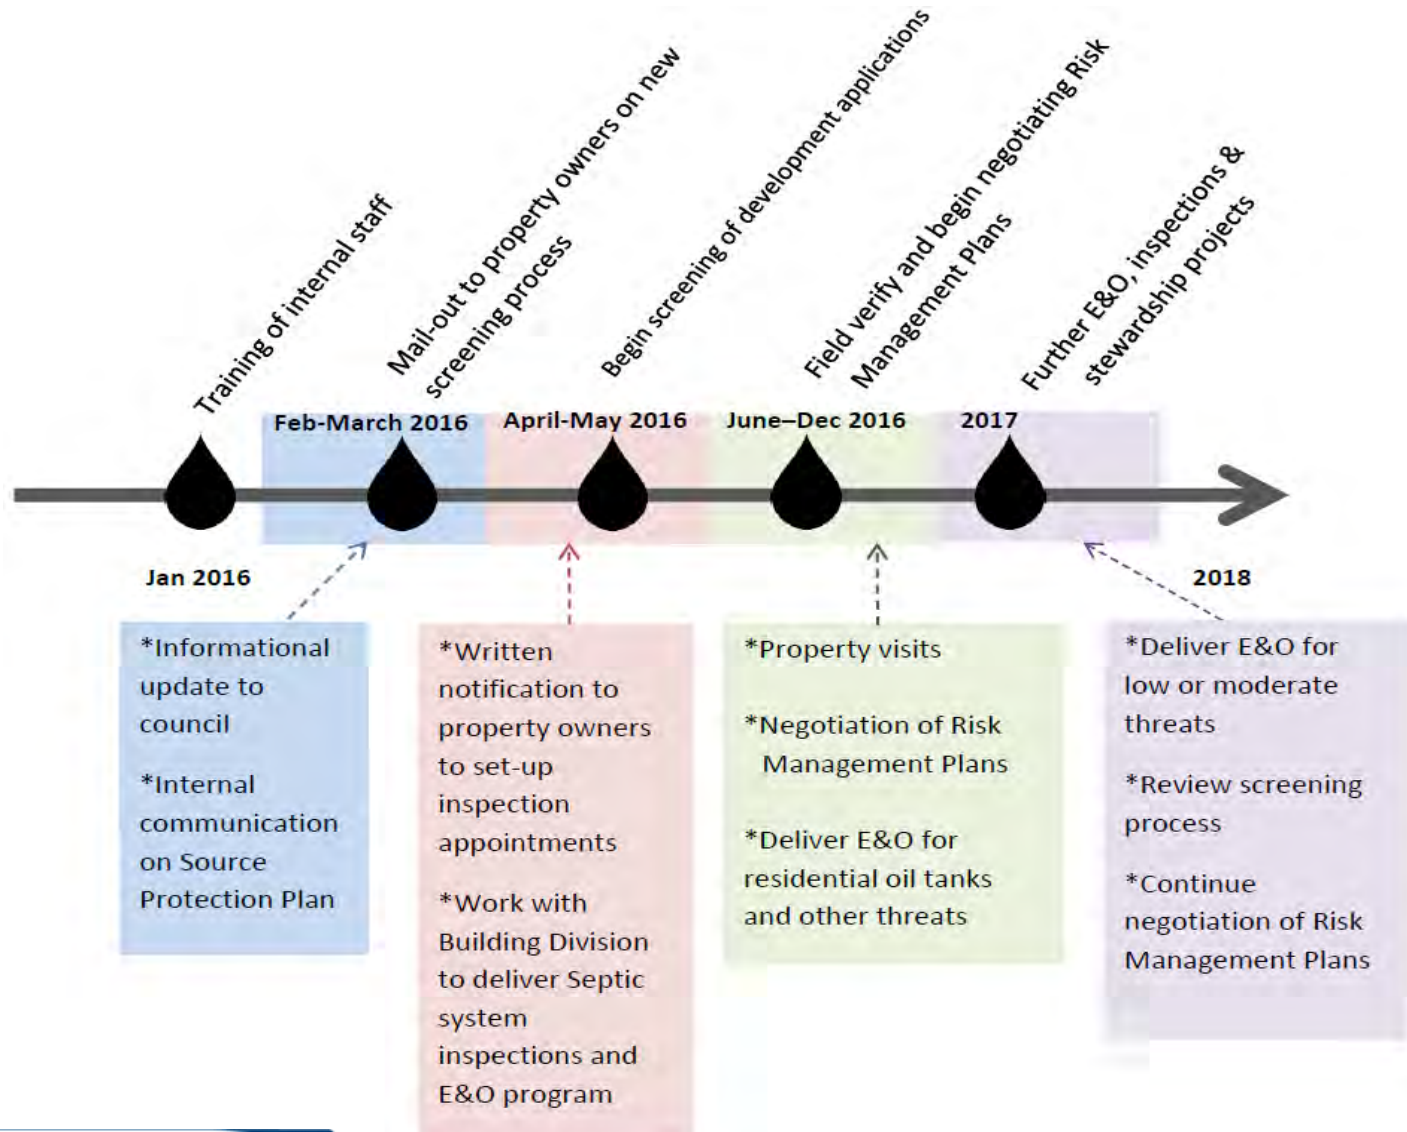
Training of internal staff

Mail-out to property owners on new screening process

Begin screening of development applications

Field verify and begin negotiating Risk Management Plans

Further E&O, inspections & stewardship projects

Feb-March 2016

April-May 2016

June–Dec 2016

2017

Jan 2016

2018

*Informational update to council

*Internal communication on Source Protection Plan

*Written notification to property owners to set-up inspection appointments

*Work with Building Division to deliver Septic system inspections and E&O program

*Property visits

*Negotiation of Risk Management Plans

*Deliver E&O for residential oil tanks and other threats

*Deliver E&O for low or moderate threats

*Review screening process

*Continue negotiation of Risk Management Plans